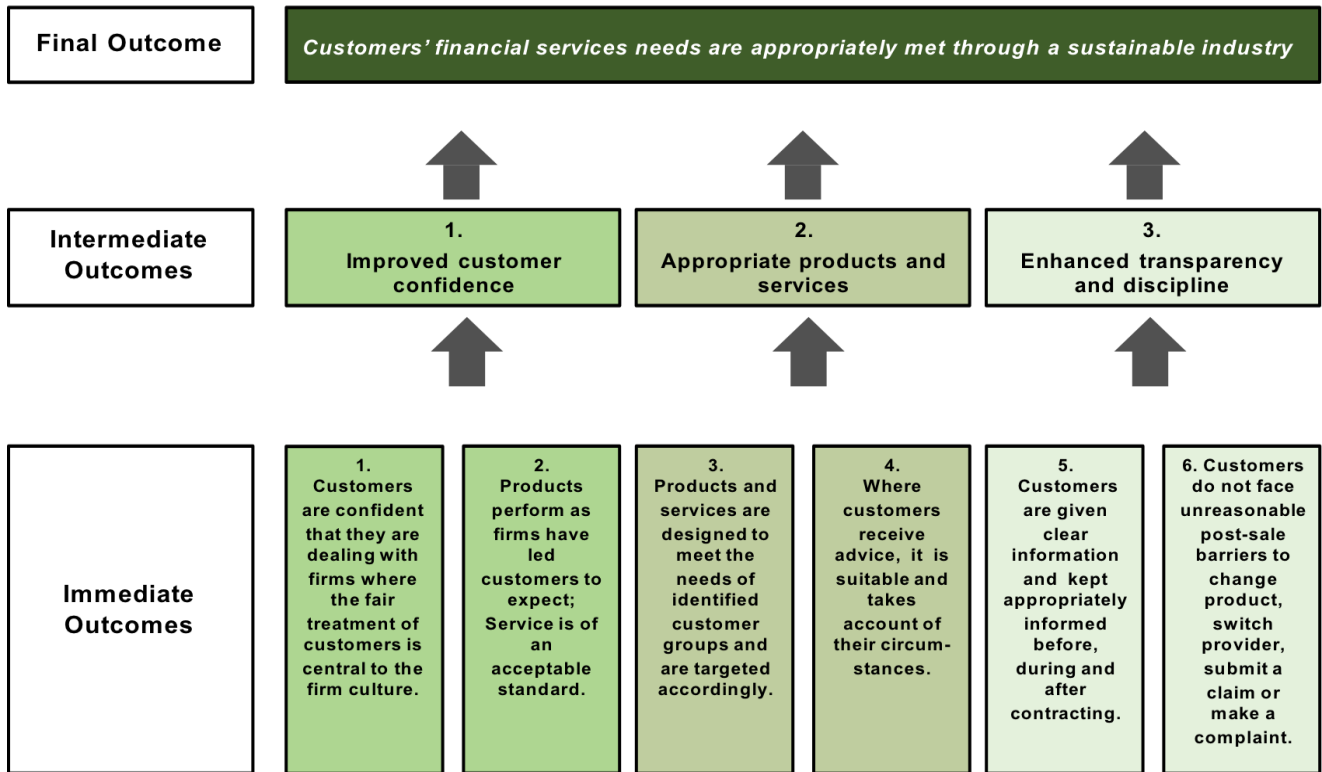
Final Outcome

Customers' financial services needs are appropriately met through a sustainable industry

Intermediate Outcomes

1. Improved customer confidence

2. Appropriate products and services

3. Enhanced transparency and discipline

Immediate Outcomes

1. Customers are confident that they are dealing with firms where the fair treatment of customers is central to the firm culture.

2. Products perform as firms have led customers to expect; Service is of an acceptable standard.

3. Products and services are designed to meet the needs of identified customer groups and are targeted accordingly.

4. Where customers receive advice, it is suitable and takes account of their circumstances.

5. Customers are given clear information and kept appropriately informed before, during and after contracting.

6. Customers do not face unreasonable post-sale barriers to change product, switch provider, submit a claim or make a complaint.